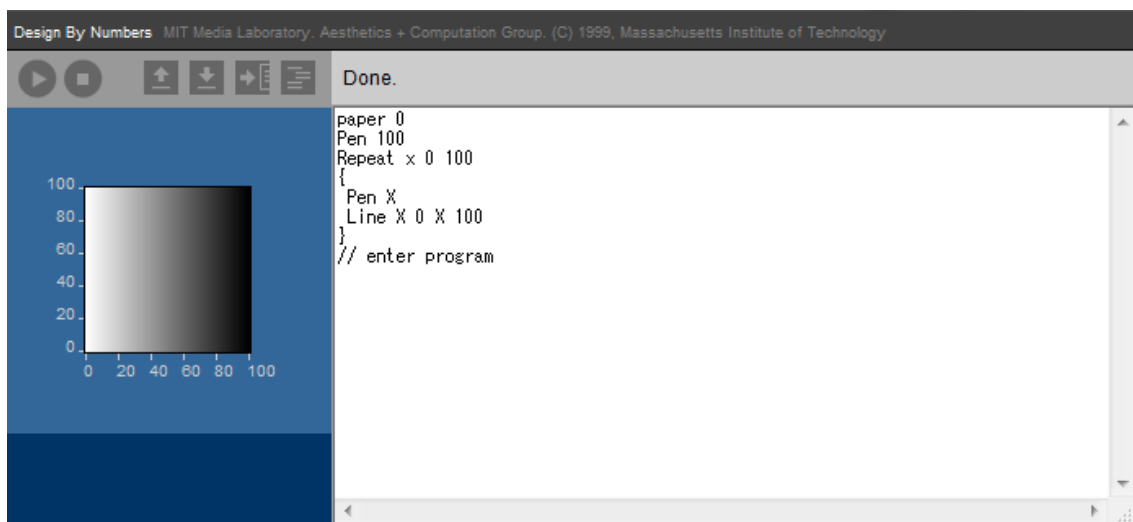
Design By Numbers MIT Media Laboratory. Aesthetics + Computation Group. (C) 1999, Massachusetts Institute of Technology

Done.

100
80
60
40
20
0
0 20 40 60 80 100

paper 0
Pen 100
Repeat x 0 100
{
 Pen X
 Line X 0 X 100
}
// enter program